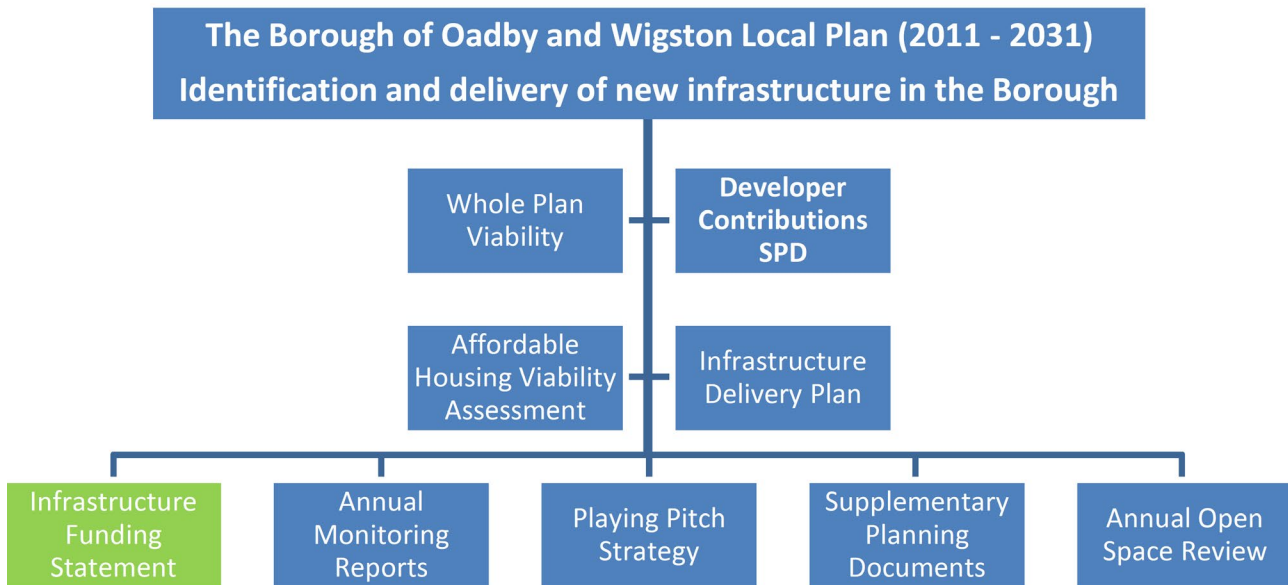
The Borough of Oadby and Wigston Local Plan (2011 - 2031)
Identification and delivery of new infrastructure in the Borough

Whole Plan Viability

Developer Contributions SPD

Affordable Housing Viability Assessment

Infrastructure Delivery Plan

Infrastructure Funding Statement

Annual Monitoring Reports

Playing Pitch Strategy

Supplementary Planning Documents

Annual Open Space Review